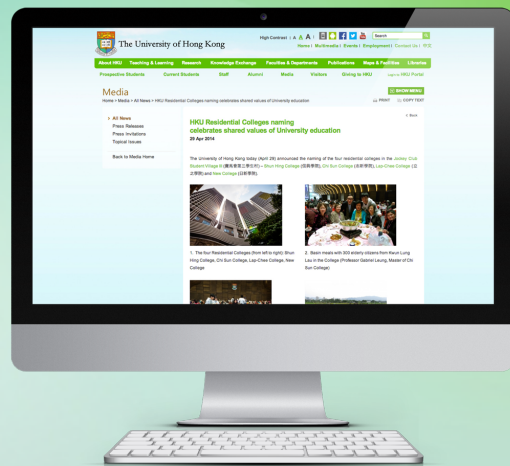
The University of Hong Kong

High Contrast | A A A | Search

Home | Multimedia | Events | Employment | Contact Us | 中文

About HKU | Teaching & Learning | Research | Knowledge Exchange | Faculties & Departments | Publications | Maps & Facilities | Libraries

Prospective Students | Current Students | Staff | Alumni | Media | Visitors | Giving to HKU | Login to HKU Portal

Media

SHOW MENU

Home > Media > All News > HKU Residential Colleges naming celebrates shared values of University education

PRINT | COPY TEXT

All News
Press Releases
Press Invitations
Topical Issues

Back to Media Home

< Back

HKU Residential Colleges naming celebrates shared values of University education

29 Apr 2014

The University of Hong Kong today (April 29) announced the naming of the four residential colleges in the Jockey Club Student Village III (賽馬會第三學生村) – Shun Hing College (信興書院), Chi Sun College (志新書院), Lap-Chee College (立之學院) and New College (新學院).

1. The four Residential Colleges (from left to right): Shun Hing College, Chi Sun College, Lap-Chee College, New College

2. Basin meals with 500 elderly citizens from Kwun Lung Lau in the College (Professor Gabriel Leung, Master of Chi Sun College)